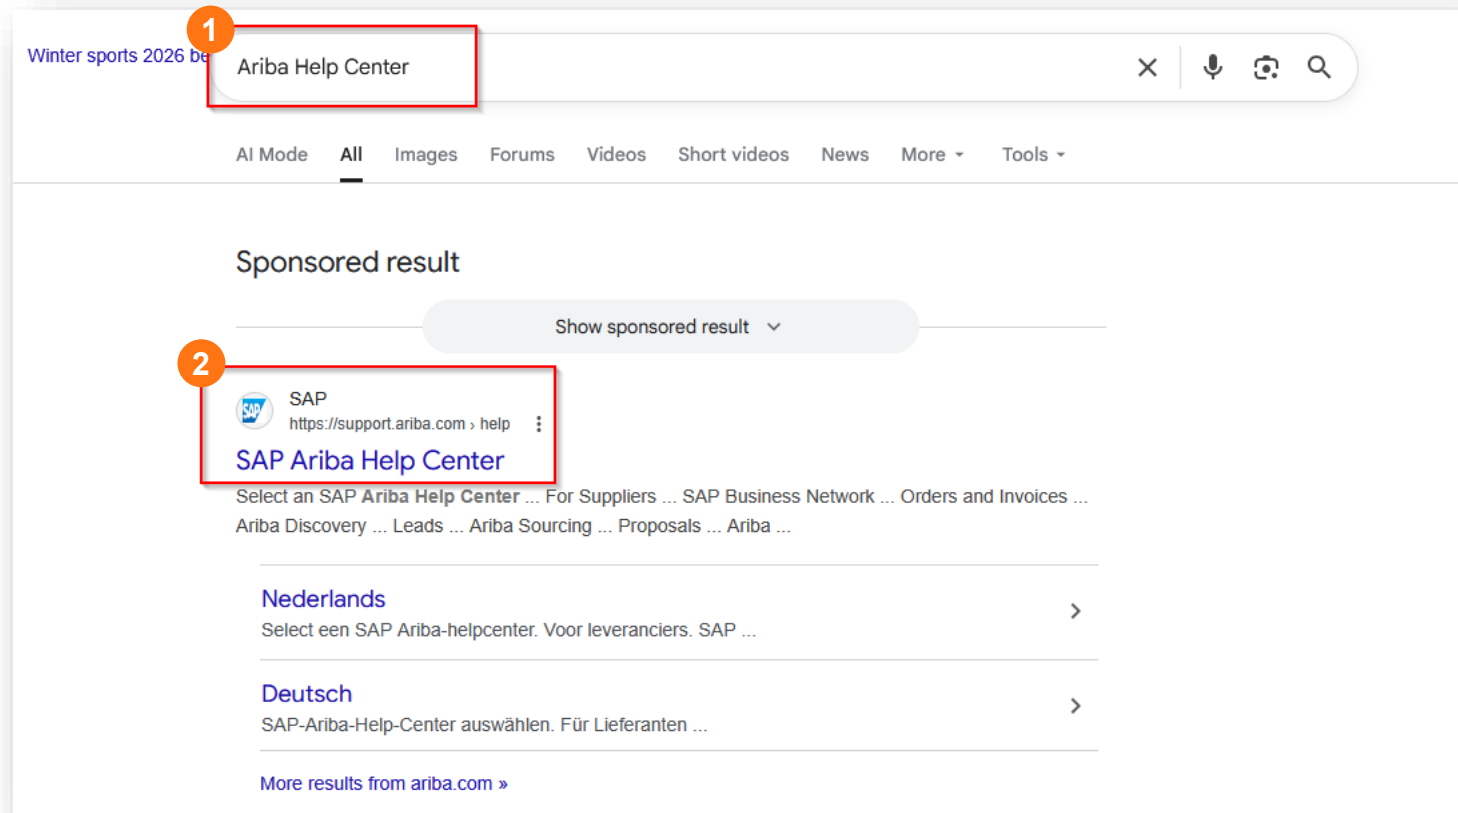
Winter sports 2026 be

1

Ariba Help Center

AI Mode All Images Forums Videos Short videos News More Tools

Sponsored result

Show sponsored result

2

SAP
https://support.ariba.com › help

SAP Ariba Help Center

Select an SAP **Ariba Help Center** ... For Suppliers ... SAP Business Network ... Orders and Invoices ... Ariba Discovery ... Leads ... Ariba Sourcing ... Proposals ... Ariba ...

Nederlands
Select een SAP Ariba-helpcenter. Voor leveranciers. SAP ...

Deutsch
SAP-Ariba-Help-Center auswählen. Für Lieferanten ...

More results from ariba.com »